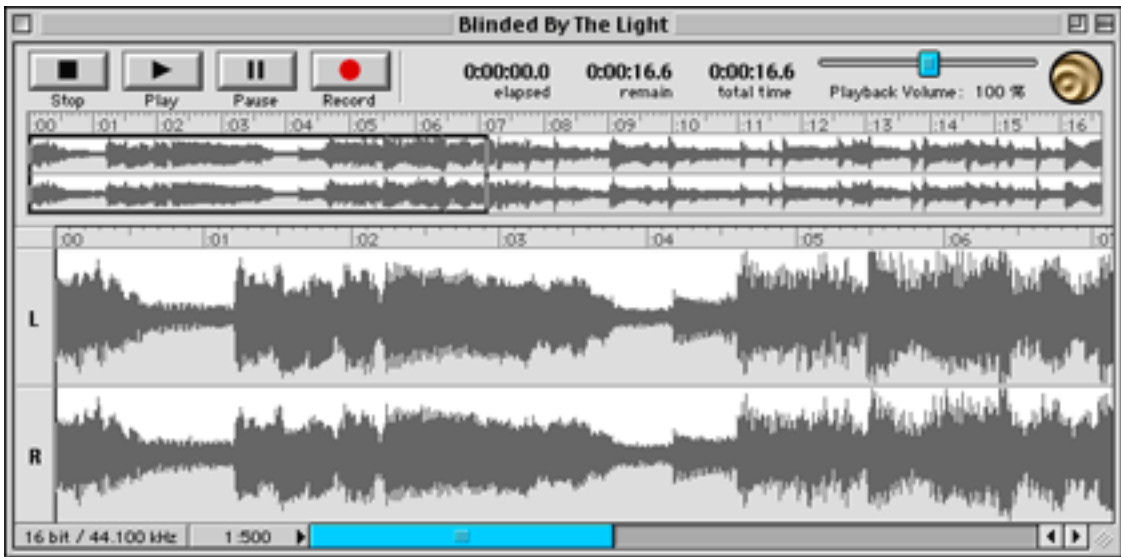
Blinded By The Light

Stop Play Pause Record

0:00:00.0 elapsed
0:00:16.6 remain
0:00:16.6 total time

Playback Volume : 100 %

:00 :01 :02 :03 :04 :05 :06 :07 :08 :09 :10 :11 :12 :13 :14 :15 :16

:00 :01 :02 :03 :04 :05 :06 :07

L

R

16 bit / 44.100 kHz 1:500